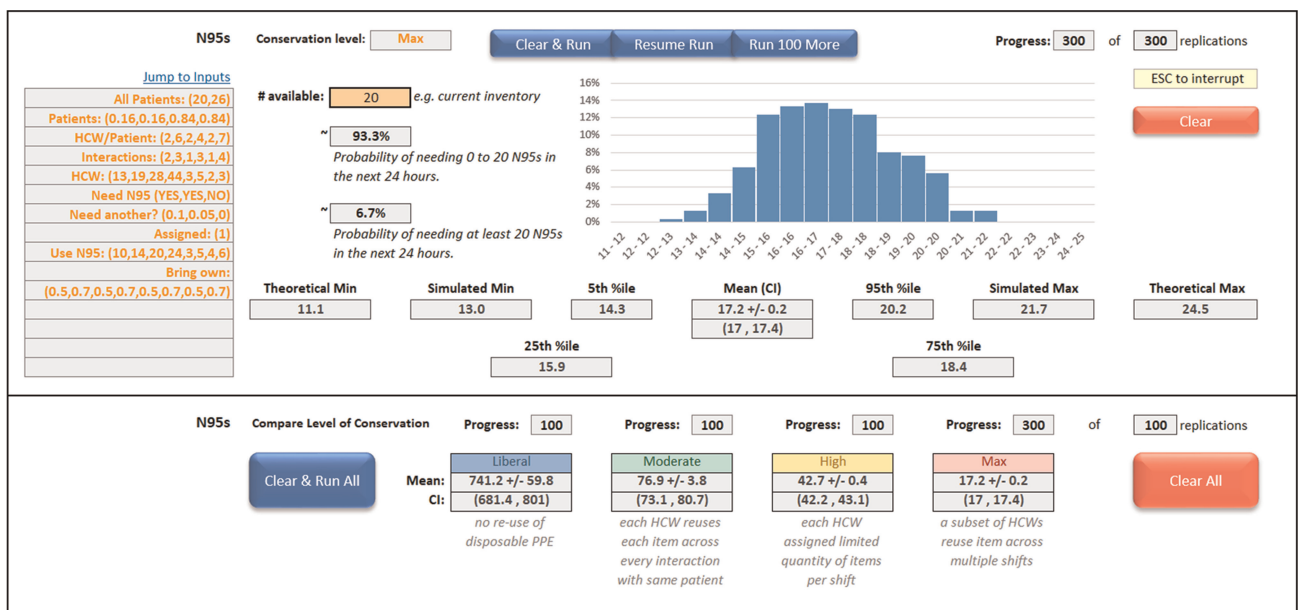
N95s Conservation level: Max

Clear & Run | Resume Run | Run 100 More

Progress: 300 of 300 replications

ESC to interrupt

Clear

Jump to Inputs

All Patients: (20,26)
Patients: (0.16,0.16,0.84,0.84)
HCW/Patient: (2,6,2,4,2,7)
Interactions: (2,3,1,3,1,4)
HCW: (13,19,28,44,3,5,2,3)
Need N95 (YES,YES,NO)
Need another? (0.1,0.05,0)
Assigned: (1)
Use N95: (10,14,20,24,3,5,4,6)
Bring own:
(0.5,0.7,0.5,0.7,0.5,0.7,0.5,0.7)

# available: 20 e.g. current inventory

~ 93.3%
Probability of needing 0 to 20 N95s in the next 24 hours.

~ 6.7%
Probability of needing at least 20 N95s in the next 24 hours.

16%
14%
12%
10%
8%
6%
4%
2%
0%

11 - 12, 12 - 13, 13 - 14, 14 - 15, 15 - 16, 16 - 17, 17 - 18, 18 - 19, 19 - 20, 20 - 21, 21 - 22, 22 - 23, 23 - 24, 24 - 25

| Theoretical Min | Simulated Min | 5th %ile | Mean (CI) | 95th %ile | Simulated Max | Theoretical Max |
|---|---|---|---|---|---|---|
| 11.1 | 13.0 | 14.3 | 17.2 +/- 0.2 | 20.2 | 21.7 | 24.5 |
| | | | (17 , 17.4) | | | |

25th %ile
15.9

75th %ile
18.4

N95s Compare Level of Conservation

Progress: 100 Progress: 100 Progress: 100 Progress: 300 of 100 replications

Clear & Run All

| | Liberal | Moderate | High | Max |
|---|---|---|---|---|
| Mean: | 741.2 +/- 59.8 | 76.9 +/- 3.8 | 42.7 +/- 0.4 | 17.2 +/- 0.2 |
| CI: | (681.4 , 801) | (73.1 , 80.7) | (42.2 , 43.1) | (17 , 17.4) |
| | no re-use of disposable PPE | each HCW reuses each item across every interaction with same patient | each HCW assigned limited quantity of items per shift | a subset of HCWs reuse item across multiple shifts |

Clear All